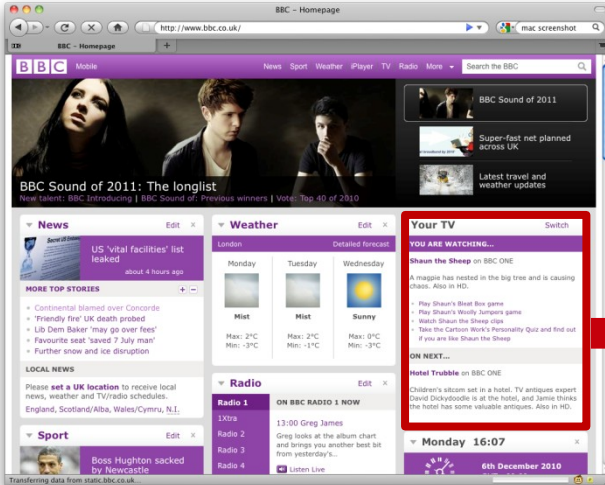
BBC – Homepage

http://www.bbc.co.uk/

mac screenshot

BBC – Homepage

BBC Mobile

News Sport Weather iPlayer TV Radio More

Search the BBC

Mist

BBC Sound of 2011: The longlist

New talent: BBC Introducing | BBC Sound of: Previous winners | Vote: Top 40 of 2010

BBC Sound of 2011

Super-fast net planned across UK

Latest travel and weather updates

News Edit

US 'vital facilities' list leaked

about 4 hours ago

MORE TOP STORIES

Continental blamed over Concorde

'Friendly fire' UK death probed

Lib Dem Baker 'may go over fees'

Favourite seat 'saved 7 July man'

Further snow and ice disruption

LOCAL NEWS

Please set a UK location to receive local news, weather and TV/radio schedules.

England, Scotland/Alba, Wales/Cymru, N.I.

Sport Edit

Boss Hughton sacked by Newcastle

Weather Edit

London Detailed forecast

| Monday | Tuesday | Wednesday |
|---|---|---|
| Mist | Mist | Sunny |
| Max: 2°C Min: -3°C | Max: 2°C Min: -1°C | Max: 0°C Min: -3°C |

Radio Edit

Radio 1

1Xtra

Radio 2

Radio 3

Radio 4

ON BBC RADIO 1 NOW

13:00 Greg James

Greg looks at the album chart and brings you another best bit from yesterday's...

Listen Live

Your TV Switch

YOU ARE WATCHING...

Shaun the Sheep on BBC ONE

A magpie has nested in the big tree and is causing chaos. Also in HD.

Play Shaun's Bleat Box game

Play Shaun's Woolly Jumpers game

Watch Shaun the Sheep clips

Take the Cartoon Work's Personality Quiz and find out if you are like Shaun the Sheep

ON NEXT...

Hotel Trubble on BBC ONE

Children's sitcom set in a hotel. TV antiques expert David Dickydoodle is at the hotel, and Jamie thinks the hotel has some valuable antiques. Also in HD.

Monday 16:07

6th December 2010

Transferring data from static.bbc.co.uk...